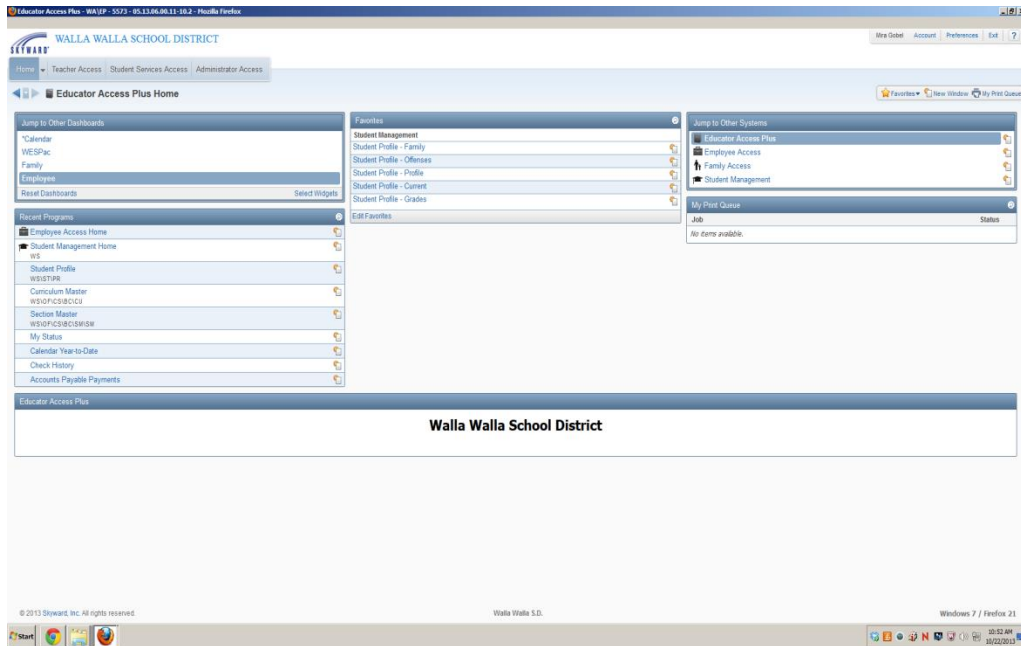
Educator Access Plus - WA\EP - SS73 - 05.13.06.00.11-10.2 - Mozilla Firefox

SKYWARD
WALLA WALLA SCHOOL DISTRICT

Mira Gobel Account Preferences Exit ?

Home Teacher Access Student Services Access Administrator Access

Educator Access Plus Home

Favorites New Window My Print Queue

Jump to Other Dashboards
*Calendar
WESPac
Family
Employee
Reset Dashboards Select Widgets

Recent Programs
Employee Access Home
Student Management Home
WS
Student Profile
WS\ST\PR
Curriculum Master
WS\OF\CS\BC\CU
Section Master
WS\OF\CS\BC\SM\SW
My Status
Calendar Year-to-Date
Check History
Accounts Payable Payments

Favorites
Student Management
Student Profile - Family
Student Profile - Offenses
Student Profile - Profile
Student Profile - Current
Student Profile - Grades
Edit Favorites

Jump to Other Systems
Educator Access Plus
Employee Access
Family Access
Student Management

My Print Queue
| Job | Status |
|---|---|
| No items available. | |

Educator Access Plus
Walla Walla School District

© 2013 Skyward, Inc. All rights reserved.
Walla Walla S.D.
Windows 7 / Firefox 21

Start
10:52 AM
10/22/2013